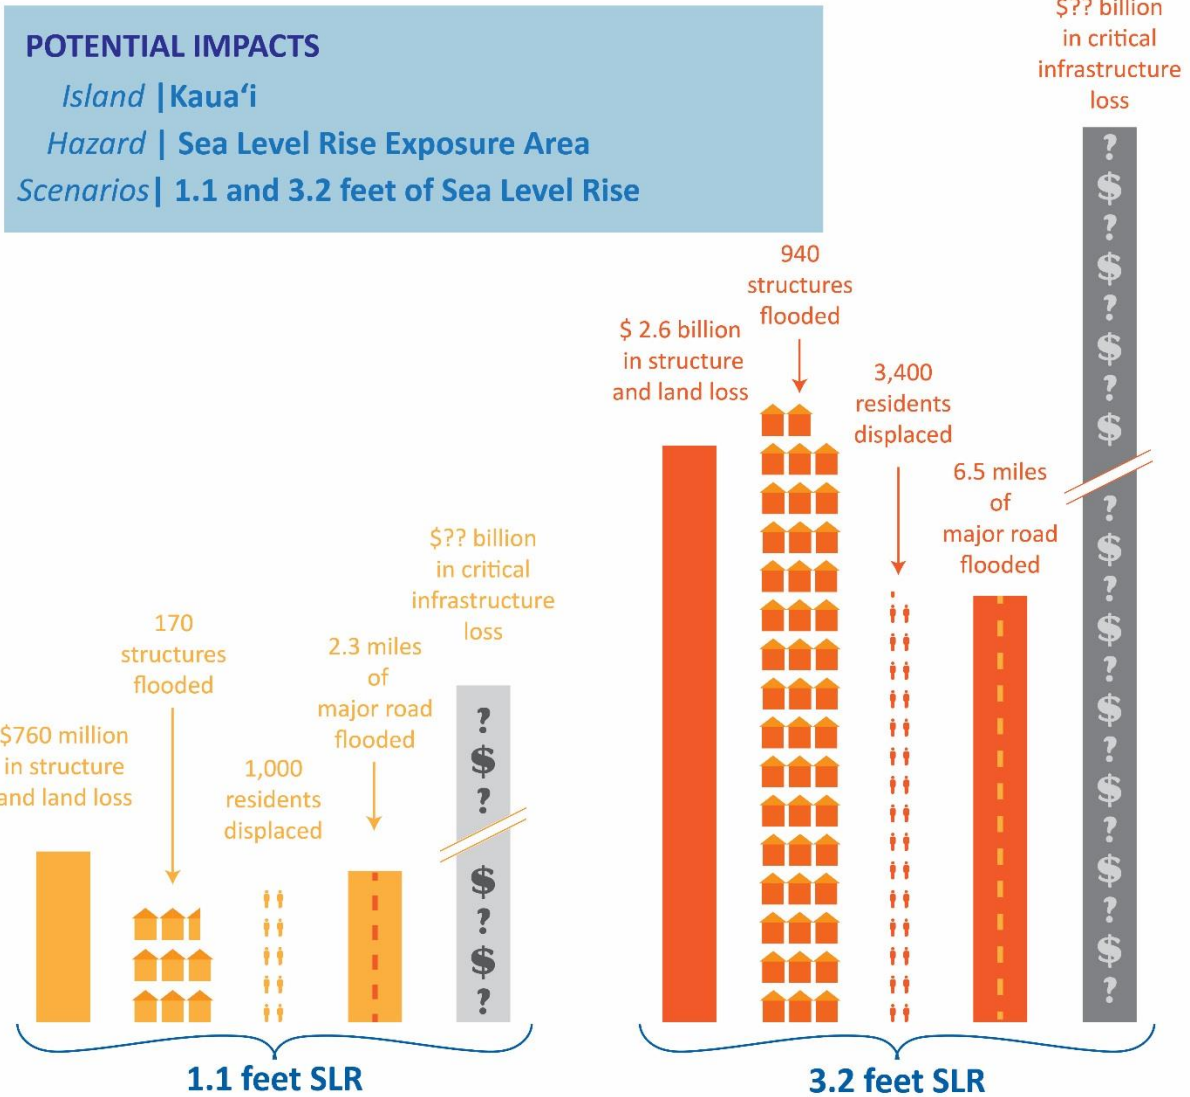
POTENTIAL IMPACTS
Island | Kaua'i
Hazard | Sea Level Rise Exposure Area
Scenarios | 1.1 and 3.2 feet of Sea Level Rise

$760 million in structure and land loss

170 structures flooded

1,000 residents displaced

2.3 miles of major road flooded

$?? billion in critical infrastructure loss

? $ ? $ ? $ ?

1.1 feet SLR

$ 2.6 billion in structure and land loss

940 structures flooded

3,400 residents displaced

6.5 miles of major road flooded

$?? billion in critical infrastructure loss

? $ ? $ ? $ ? $ ? $ ? $ ? $ ? $ ? $ ? $ ?

3.2 feet SLR